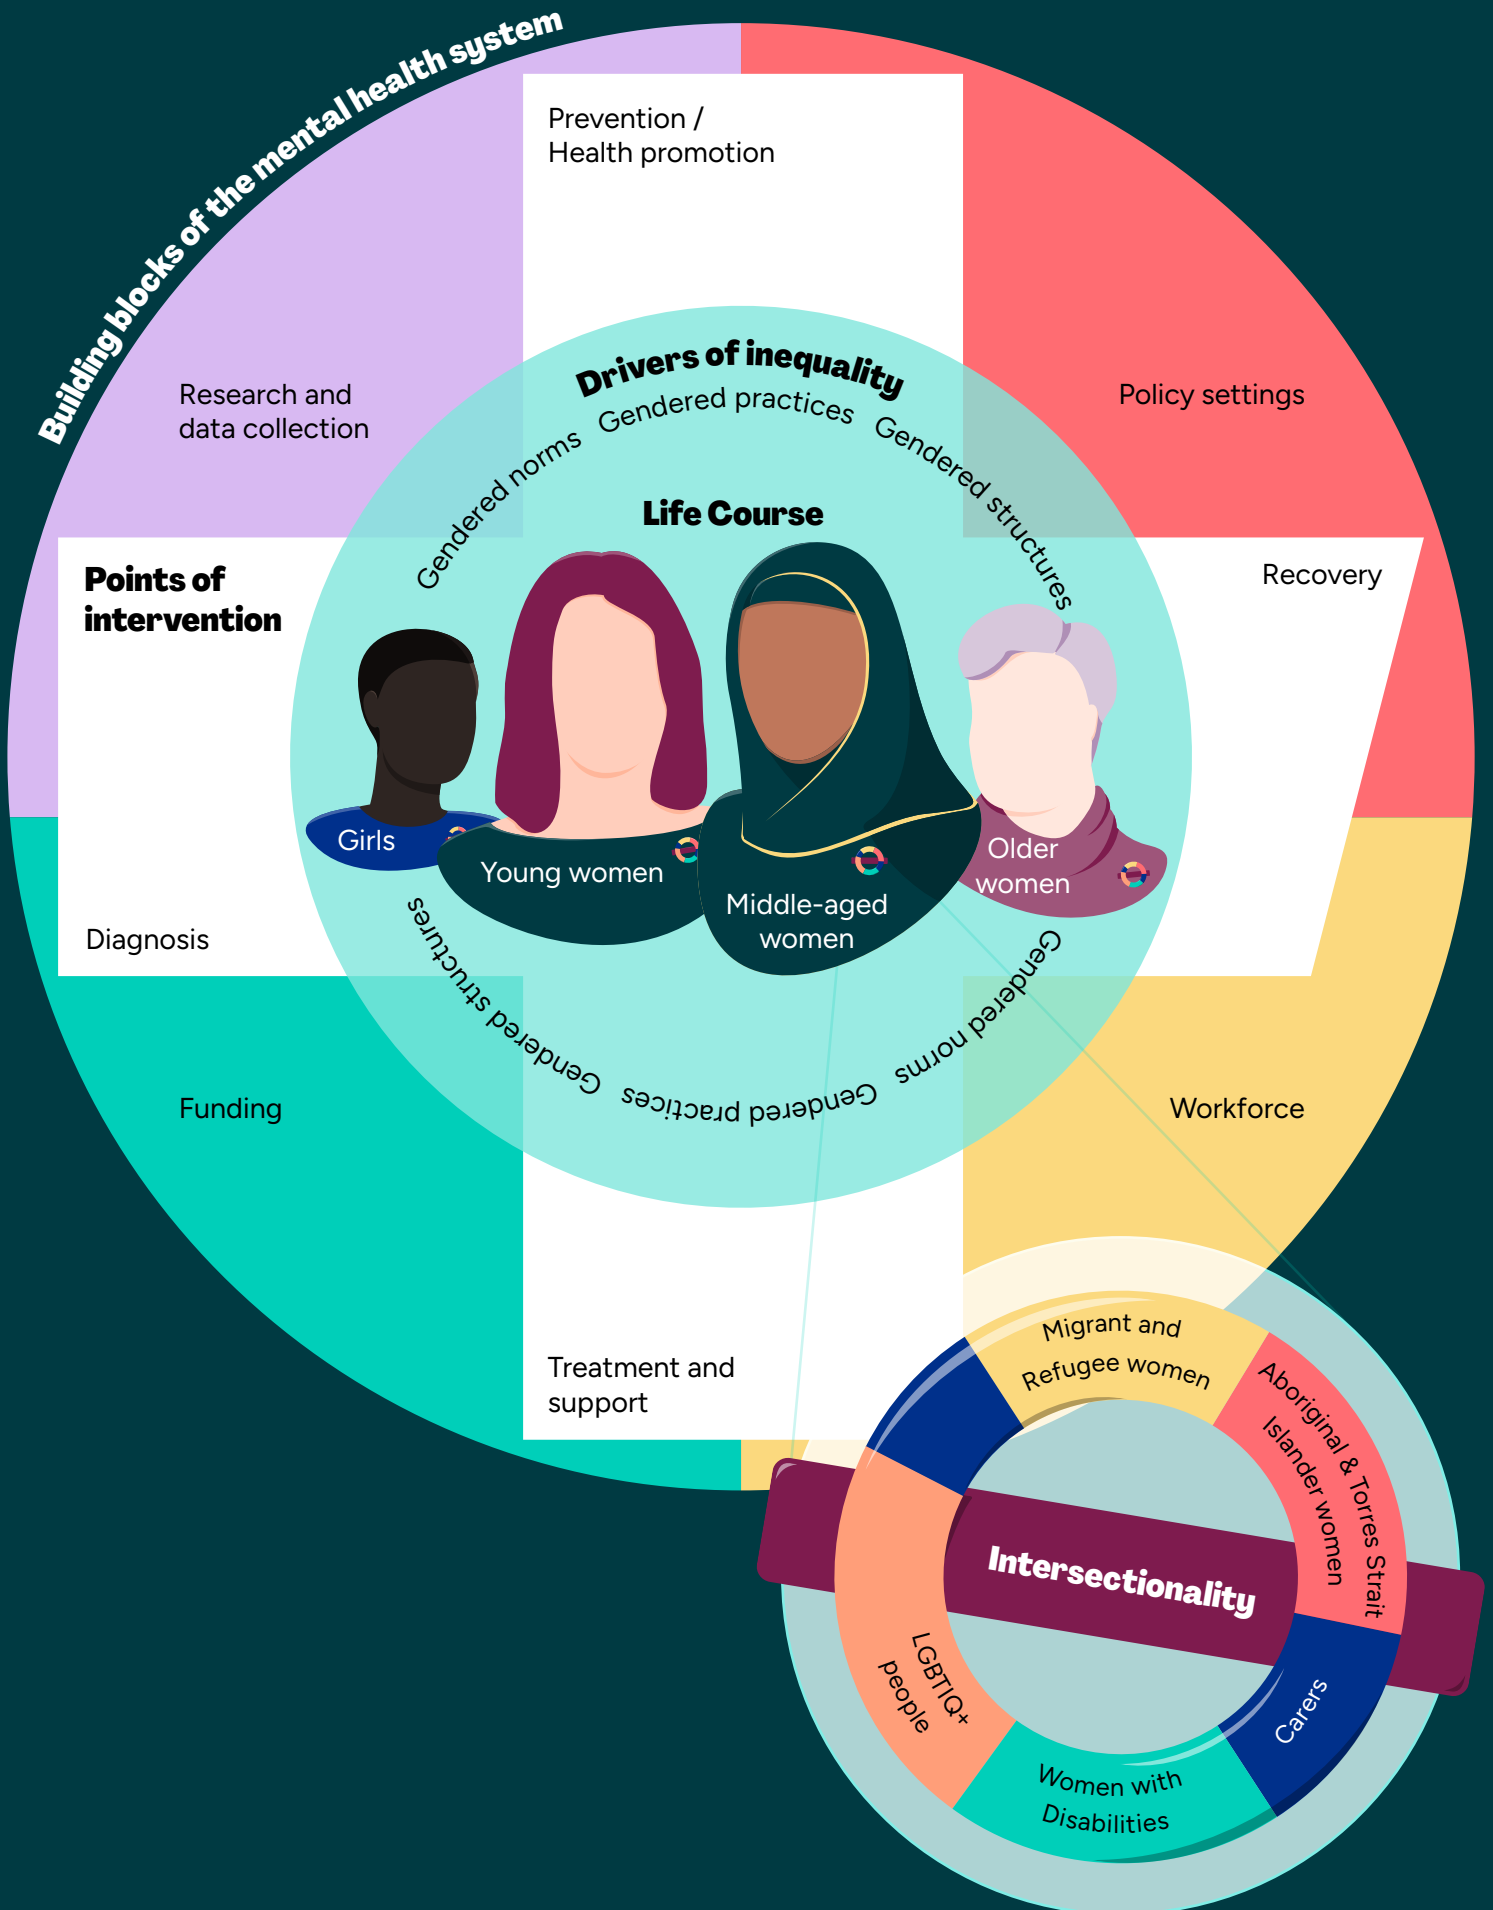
Building blocks of the mental health system

Prevention / Health promotion

Research and data collection

Policy settings

Drivers of inequality

Gendered practices

Gendered norms

Gendered structures

Life Course

Points of intervention

Recovery

Girls

Young women

Middle-aged women

Older women

Diagnosis

Gendered structures

Gendered practices

Gendered norms

Funding

Workforce

Treatment and support

Migrant and Refugee women

Aboriginal & Torres Strait Islander women

Intersectionality

LGBTIQ+ people

Carers

Women with Disabilities